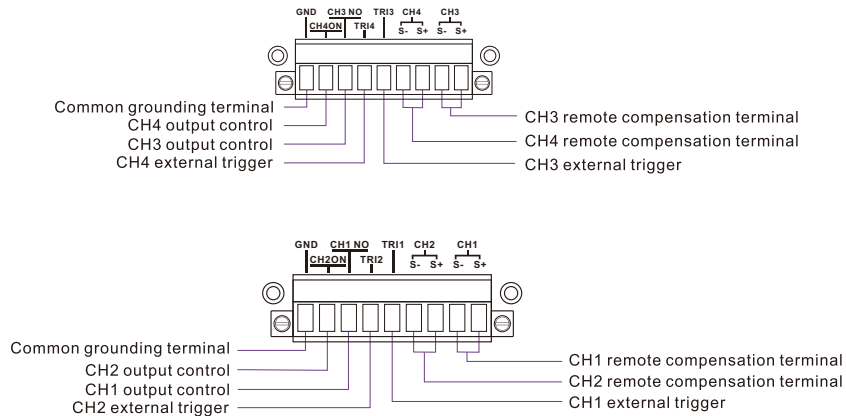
GND CH3 NO TRI3 CH4 CH3
CH4ON TRI4
S- S+ S- S+

Common grounding terminal
CH4 output control
CH3 output control
CH4 external trigger

CH3 remote compensation terminal
CH4 remote compensation terminal
CH3 external trigger

GND CH1 NO TRI1 CH2 CH1
CH2ON TRI2
S- S+ S- S+

Common grounding terminal
CH2 output control
CH1 output control
CH2 external trigger

CH1 remote compensation terminal
CH2 remote compensation terminal
CH1 external trigger